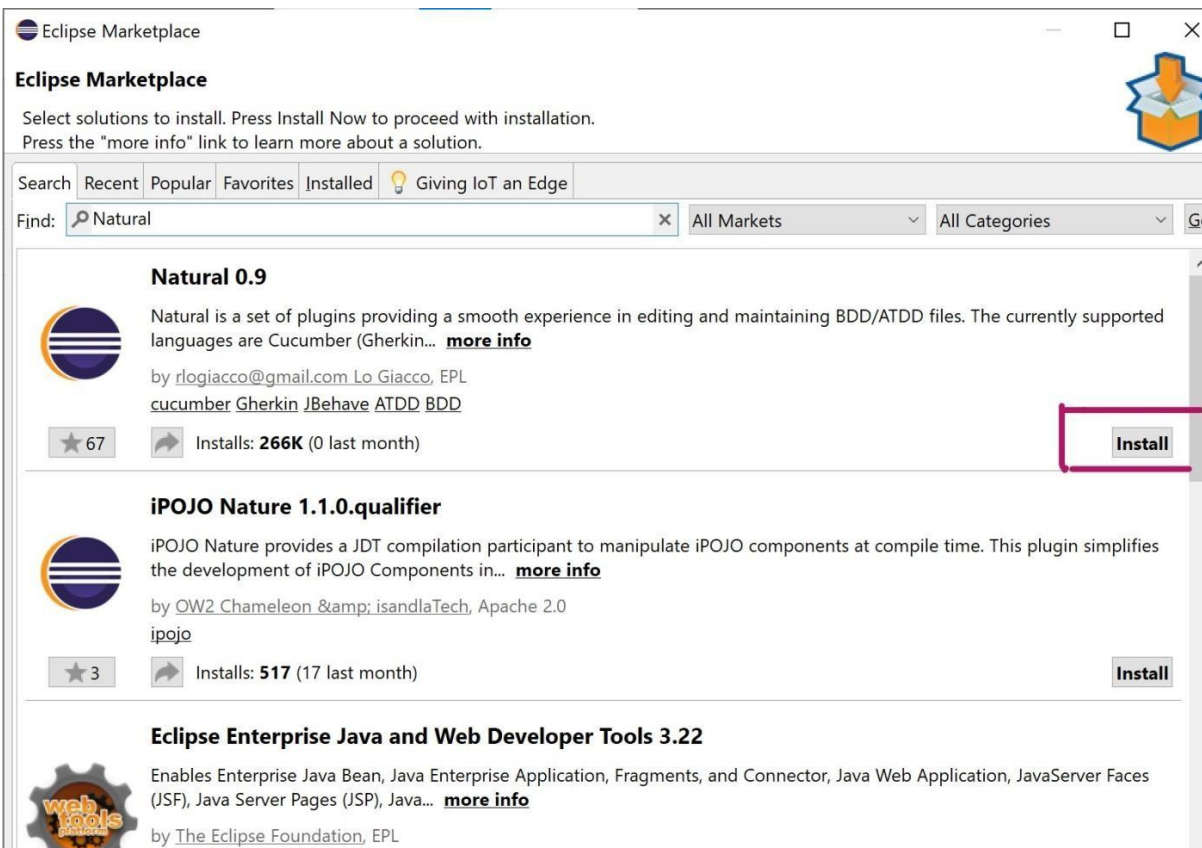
Eclipse Marketplace

Eclipse Marketplace

Select solutions to install. Press Install Now to proceed with installation.
Press the "more info" link to learn more about a solution.

Search | Recent | Popular | Favorites | Installed | Giving IoT an Edge

Find: Natural | All Markets | All Categories | G

Natural 0.9

Natural is a set of plugins providing a smooth experience in editing and maintaining BDD/ATDD files. The currently supported languages are Cucumber (Gherkin... more info

by rlogiacco@gmail.com Lo Giacco, EPL
cucumber Gherkin JBehave ATDD BDD

67 Installs: 266K (0 last month) Install

iPOJO Nature 1.1.0.qualifier

iPOJO Nature provides a JDT compilation participant to manipulate iPOJO components at compile time. This plugin simplifies the development of iPOJO Components in... more info

by OW2 Chameleon &amp; isandlaTech, Apache 2.0
ipojo

3 Installs: 517 (17 last month) Install

Eclipse Enterprise Java and Web Developer Tools 3.22

Enables Enterprise Java Bean, Java Enterprise Application, Fragments, and Connector, Java Web Application, JavaServer Faces (JSF), Java Server Pages (JSP), Java... more info

web tools platform

by The Eclipse Foundation, EPL